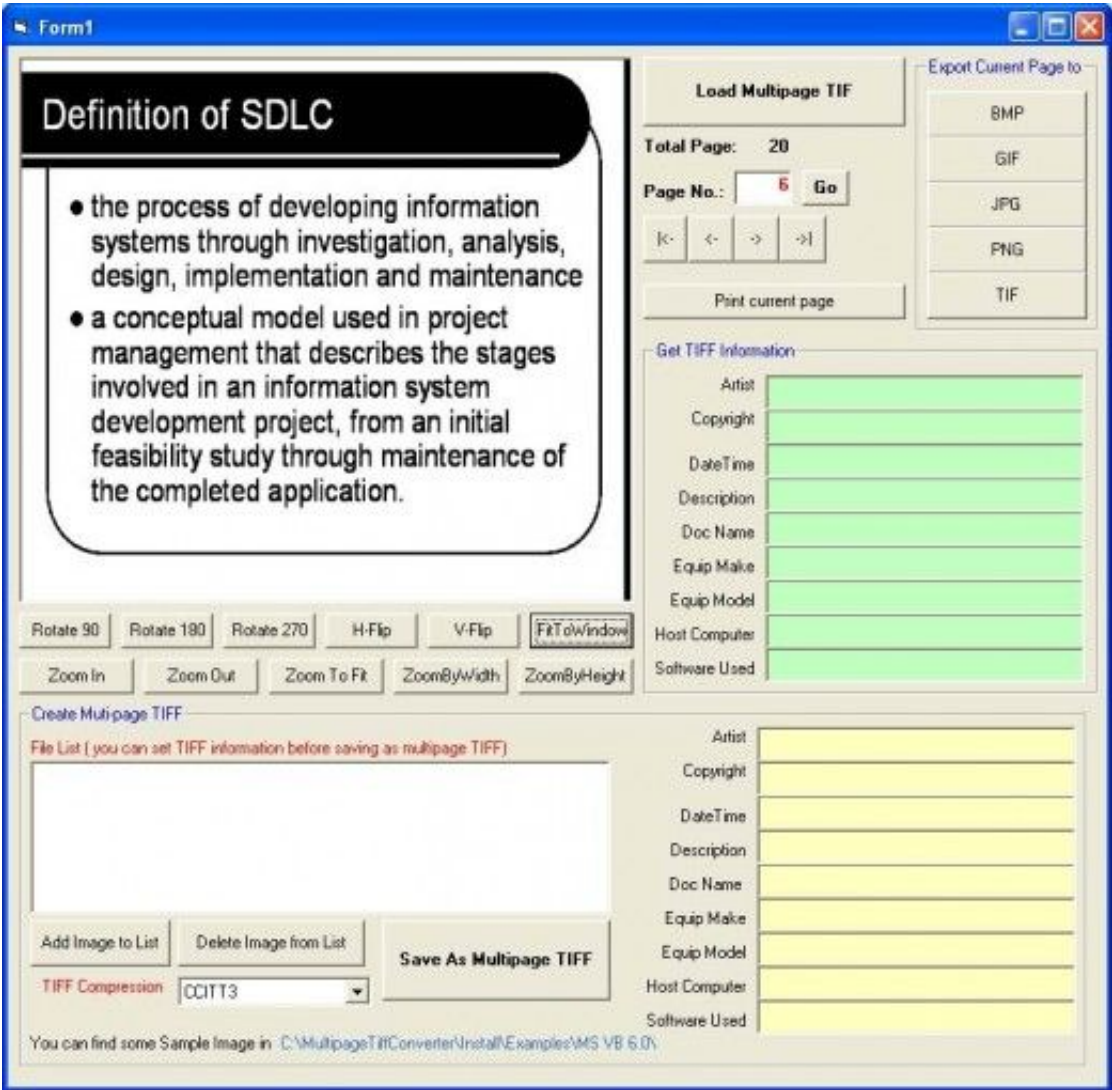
Form1

Definition of SDLC

• the process of developing information systems through investigation, analysis, design, implementation and maintenance

• a conceptual model used in project management that describes the stages involved in an information system development project, from an initial feasibility study through maintenance of the completed application.

Load Multipage TIF

Total Page: 20

Page No.: 6 Go

|< <- -> ->|

Print current page

Export Current Page to

BMP

GIF

JPG

PNG

TIF

Get TIFF Information

Artist

Copyright

DateTime

Description

Doc Name

Equip Make

Equip Model

Host Computer

Software Used

Rotate 90 Rotate 180 Rotate 270 H-Flip V-Flip FitToWindow

Zoom In Zoom Out Zoom To Fit ZoomByWidth ZoomByHeight

Create Muti-page TIFF

File List ( you can set TIFF information before saving as multipage TIFF)

Add Image to List Delete Image from List

Save As Multipage TIFF

TIFF Compression CCITT3

Artist

Copyright

DateTime

Description

Doc Name

Equip Make

Equip Model

Host Computer

Software Used

You can find some Sample Image in C:\MultipageTiffConverter\Install\Examples\MS VB 6.0\